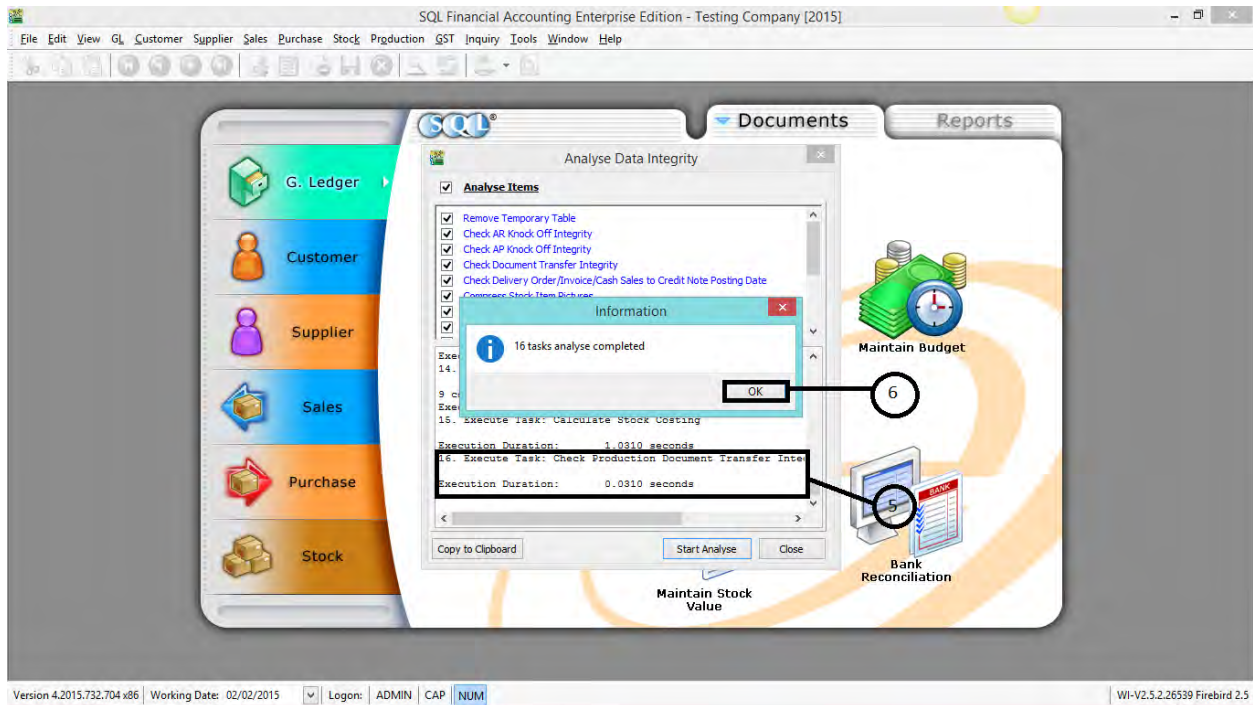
SQL Financial Accounting Enterprise Edition - Testing Company [2015]

File Edit View GL Customer Supplier Sales Purchase Stock Production GST Inquiry Tools Window Help

SQL

Documents

Reports

G. Ledger

Customer

Supplier

Sales

Purchase

Stock

Analyse Data Integrity

Analyse Items

Remove Temporary Table
Check AR Knock Off Integrity
Check AP Knock Off Integrity
Check Document Transfer Integrity
Check Delivery Order/Invoice/Cash Sales to Credit Note Posting Date
Compress Stock Item Pictures

Information

16 tasks analyse completed

OK

Exec
14.

9 c
Exec
15. Execute Task: Calculate Stock Costing

Execution Duration: 1.0310 seconds
16. Execute Task: Check Production Document Transfer Inte

Execution Duration: 0.0310 seconds

Copy to Clipboard

Start Analyse

Close

6

5

Maintain Budget

Bank Reconciliation

BANK

Maintain Stock Value

Version 4.2015.732.704 x86 | Working Date: 02/02/2015 | Logon: ADMIN | CAP | NUM

WI-V2.5.2.26539 Firebird 2.5